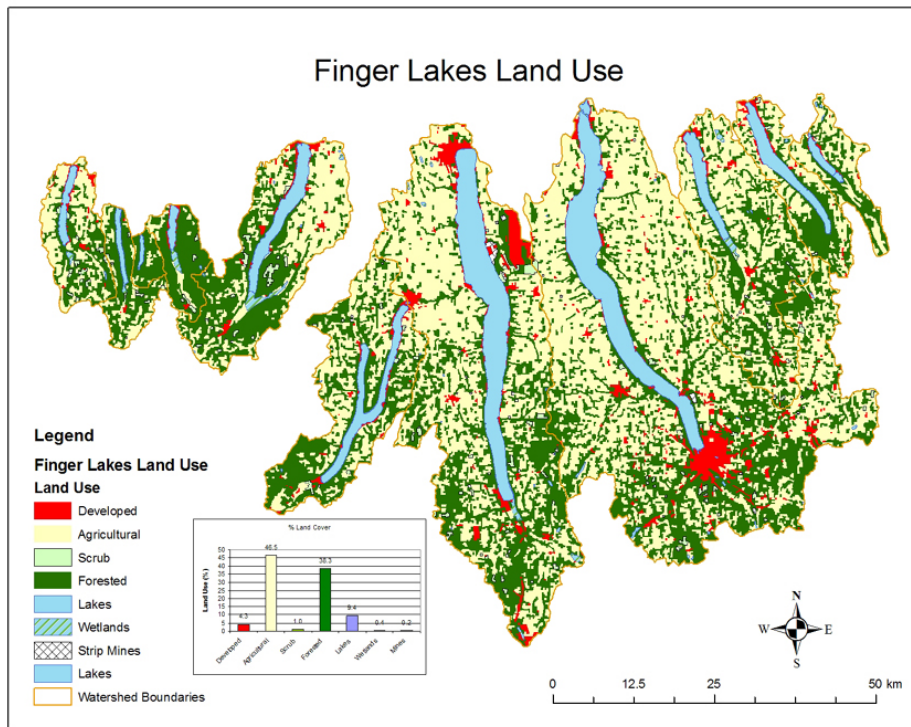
Finger Lakes Land Use

Legend

Finger Lakes Land Use

Land Use

Developed

Agricultural

Scrub

Forested

Lakes

Wetlands

Strip Mines

Lakes

Watershed Boundaries

% Land Cover

Land Use (%)

50
45
40
35
30
25
20
15
10
5
0

4.3
46.5
1.0
38.3
9.4
0.4
0.2

Developed
Agricultural
Scrub
Forested
Lakes
Wetlands
Mines

N
W
E
S

0
12.5
25
50 km